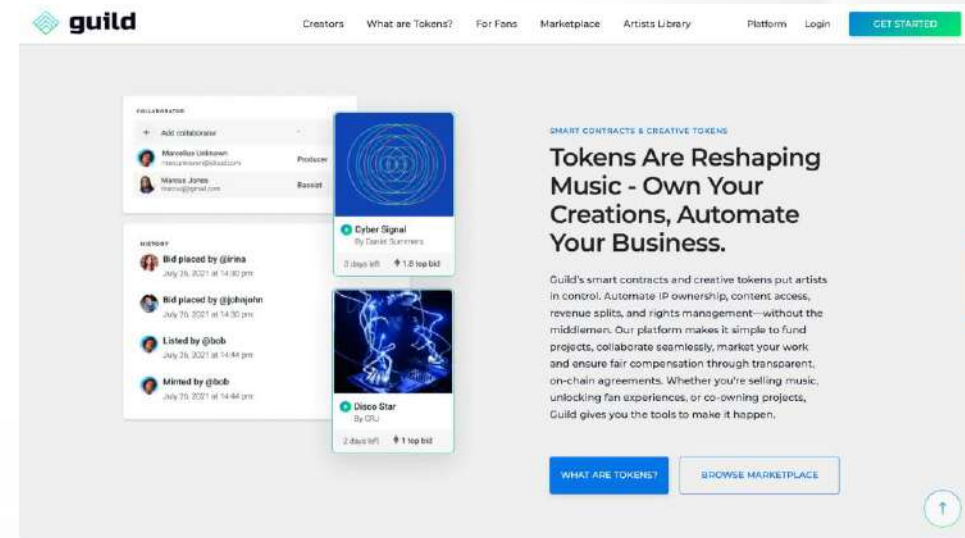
guild

Creators What are Tokens? For Fans Marketplace Artists Library Platform Login GET STARTED

COLLABORATORS

+ Add collaborator

Marcellus Unknown
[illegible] Producer

Marcus Jones
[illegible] Bassist

Cyber Signal
By Daniel Summers

3 days left 1.8 top bid

HISTORY

Bid placed by @irina
July 26, 2021 at 14:30 pm

Bid placed by @johnjohn
July 26, 2021 at 14:30 pm

Listed by @bob
July 26, 2021 at 14:44 pm

Minted by @bob
July 26, 2021 at 14:44 pm

Disco Star
By CRJ

2 days left 1 top bid

SMART CONTRACTS & CREATIVE TOKENS

Tokens Are Reshaping Music - Own Your Creations, Automate Your Business.

Guild's smart contracts and creative tokens put artists in control. Automate IP ownership, content access, revenue splits, and rights management—without the middlemen. Our platform makes it simple to fund projects, collaborate seamlessly, market your work and ensure fair compensation through transparent, on-chain agreements. Whether you're selling music, unlocking fan experiences, or co-owning projects, Guild gives you the tools to make it happen.

WHAT ARE TOKENS? BROWSE MARKETPLACE